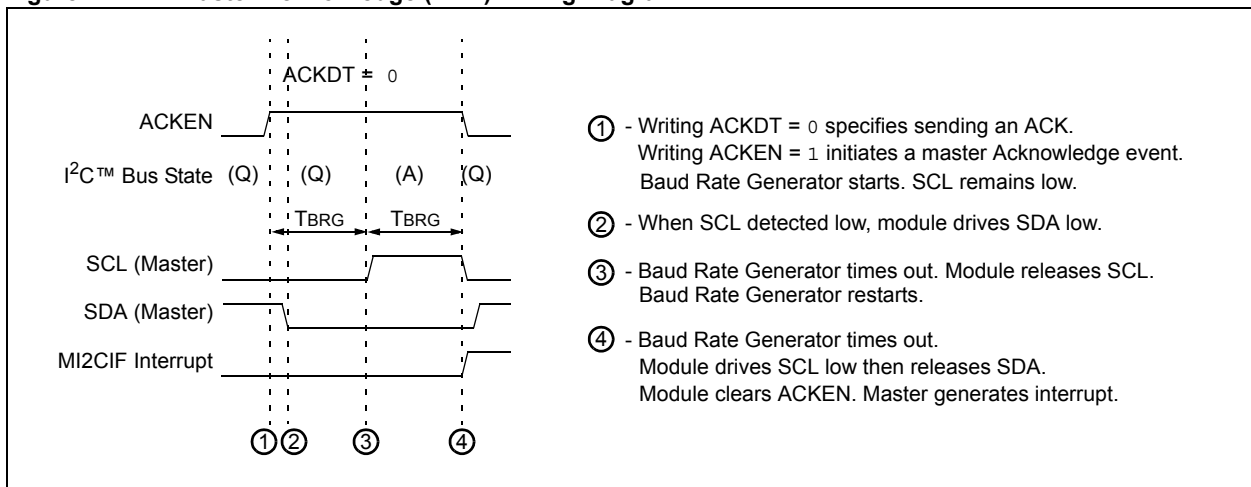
ACKDT = 0

ACKEN

$I^2C$™ Bus State (Q) (Q) (A) (Q)

TBRG TBRG

SCL (Master)

SDA (Master)

MI2CIF Interrupt

① ② ③ ④

① - Writing ACKDT = 0 specifies sending an ACK. Writing ACKEN = 1 initiates a master Acknowledge event. Baud Rate Generator starts. SCL remains low.

② - When SCL detected low, module drives SDA low.

③ - Baud Rate Generator times out. Module releases SCL. Baud Rate Generator restarts.

④ - Baud Rate Generator times out. Module drives SCL low then releases SDA. Module clears ACKEN. Master generates interrupt.